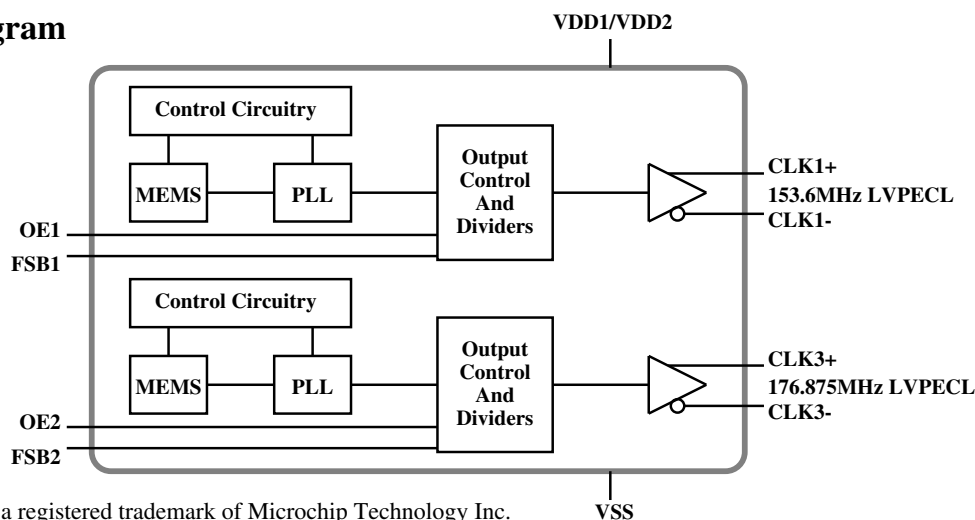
gram

VDD1/VDD2

Control Circuitry

MEMS

PLL

Output Control And Dividers

CLK1+
153.6MHz LVPECL
CLK1-

OE1
FSB1

Control Circuitry

MEMS

PLL

Output Control And Dividers

CLK3+
176.875MHz LVPECL
CLK3-

OE2
FSB2

VSS

a registered trademark of Microchip Technology Inc.